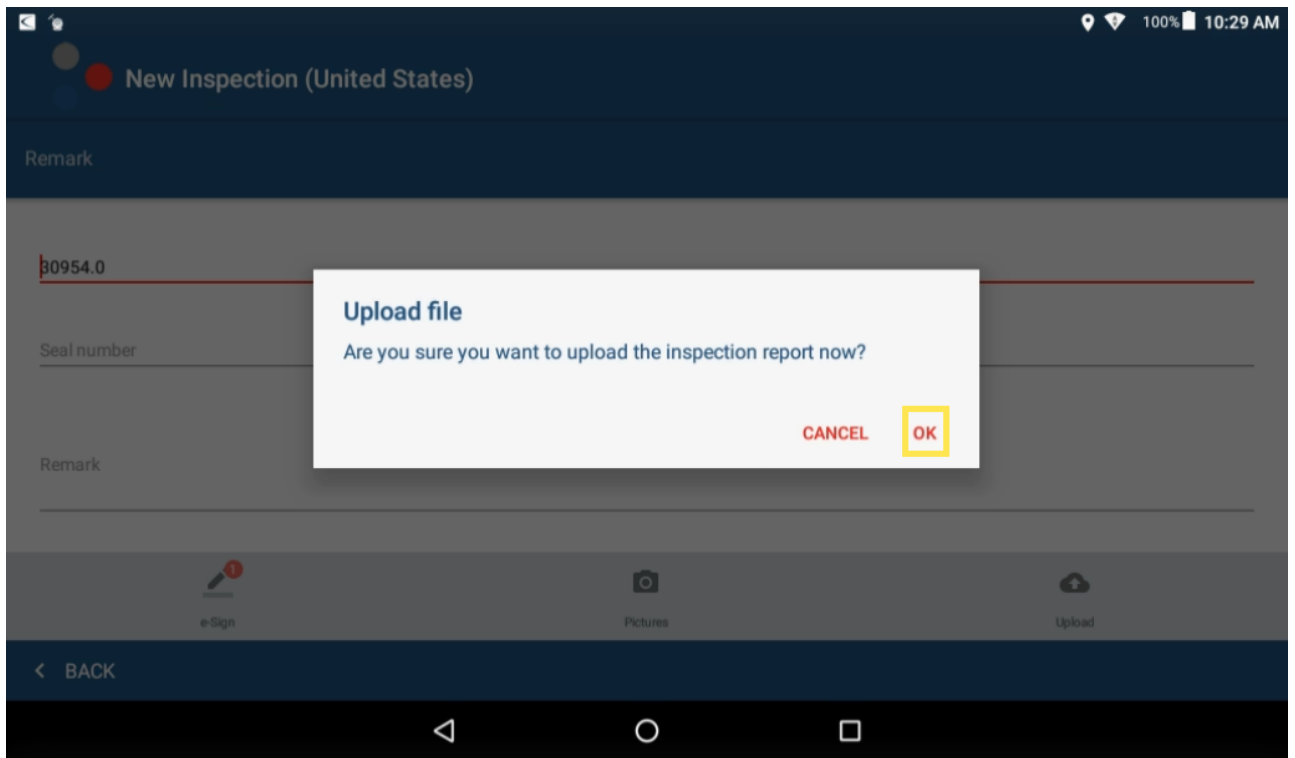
100% 10:29 AM

New Inspection (United States)

Remark

30954.0

Seal number

Remark

Upload file

Are you sure you want to upload the inspection report now?

CANCEL OK

1

e-Sign

Pictures

Upload

< BACK